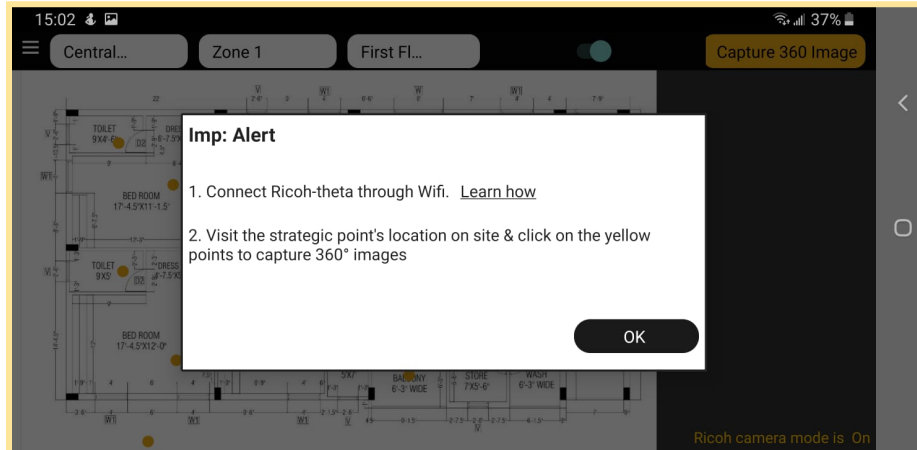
15:02

37%

Central...

Zone 1

First Fl...

Capture 360 Image

Imp: Alert

1. Connect Ricoh-theta through Wifi. Learn how

2. Visit the strategic point's location on site & click on the yellow points to capture 360° images

OK

TOILET 9X4'-6"

BED ROOM 17'-4.5"X11'-1.5"

TOILET 9X5'

DRESS

BED ROOM 17'-4.5"X12'-0"

BALCONY 6'-3" WIDE

STORE 7'X5'-6"

WASH 6'-3" WIDE

W1

V

W

Ricoh camera mode is On